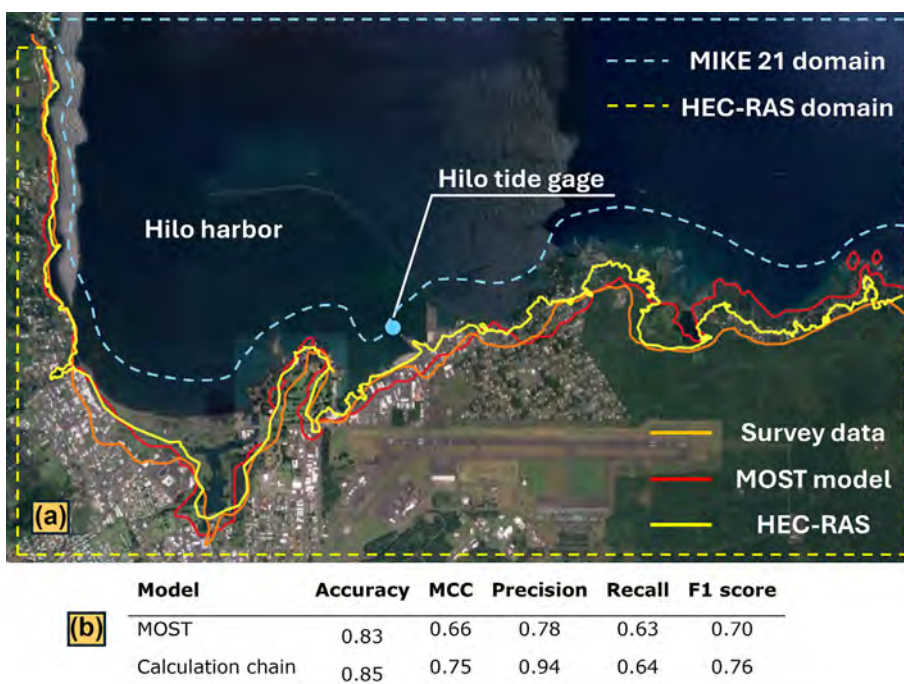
MIKE 21 domain

HEC-RAS domain

Hilo tide gage

Hilo harbor

Survey data

MOST model

HEC-RAS

(a)

(b)

| Model | Accuracy | MCC | Precision | Recall | F1 score |
|---|---|---|---|---|---|
| MOST | 0.83 | 0.66 | 0.78 | 0.63 | 0.70 |
| Calculation chain | 0.85 | 0.75 | 0.94 | 0.64 | 0.76 |